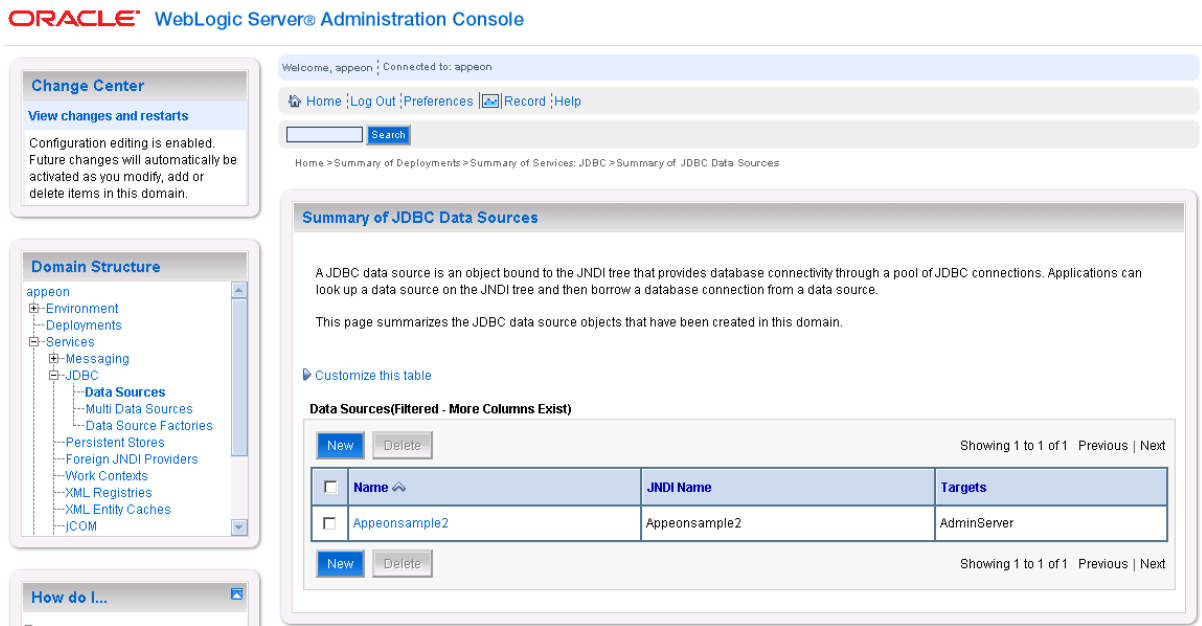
ORACLE WebLogic Server® Administration Console

Change Center

View changes and restarts

Configuration editing is enabled. Future changes will automatically be activated as you modify, add or delete items in this domain.

Domain Structure

appeon
Environment
Deployments
Services
Messaging
JDBC
Data Sources
Multi Data Sources
Data Source Factories
Persistent Stores
Foreign JNDI Providers
Work Contexts
XML Registries
XML Entity Caches
jCOM

How do I...

Welcome, appeon | Connected to: appeon

Home | Log Out | Preferences | Record | Help

Search

Home > Summary of Deployments > Summary of Services: JDBC > Summary of JDBC Data Sources

Summary of JDBC Data Sources

A JDBC data source is an object bound to the JNDI tree that provides database connectivity through a pool of JDBC connections. Applications can look up a data source on the JNDI tree and then borrow a database connection from a data source.

This page summarizes the JDBC data source objects that have been created in this domain.

Customize this table

Data Sources(Filtered - More Columns Exist)

New Delete Showing 1 to 1 of 1 Previous | Next

| | Name | JNDI Name | Targets |
|---|---|---|---|
| | Appeonsample2 | Appeonsample2 | AdminServer |

New Delete Showing 1 to 1 of 1 Previous | Next